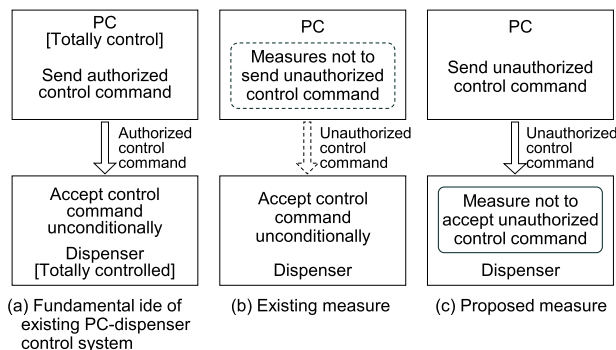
PC
[Totally control]

Send authorized control command

Authorized control command

Accept control command unconditionally

Dispenser
[Totally controlled]

(a) Fundamental ide of existing PC-dispenser control system

PC

Measures not to send unauthorized control command

Unauthorized control command

Accept control command unconditionally

Dispenser

(b) Existing measure

PC

Send unauthorized control command

Unauthorized control command

Measure not to accept unauthorized control command

Dispenser

(c) Proposed measure